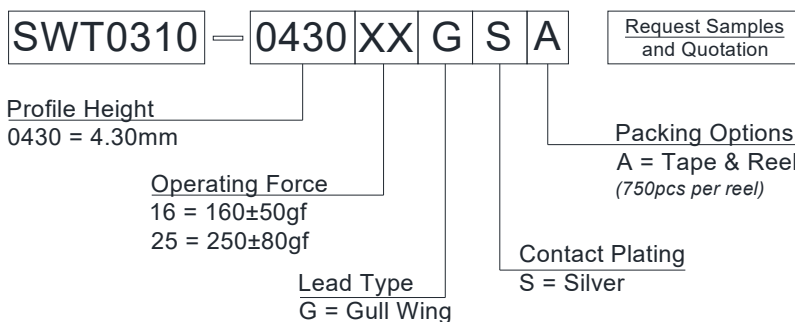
SWT0310 — 0430 XX G S A

Request Samples and Quotation

Profile Height
0430 = 4.30mm

Operating Force
16 = 160±50gf
25 = 250±80gf

Lead Type
G = Gull Wing

Contact Plating
S = Silver

Packing Options
A = Tape & Reel
(750pcs per reel)